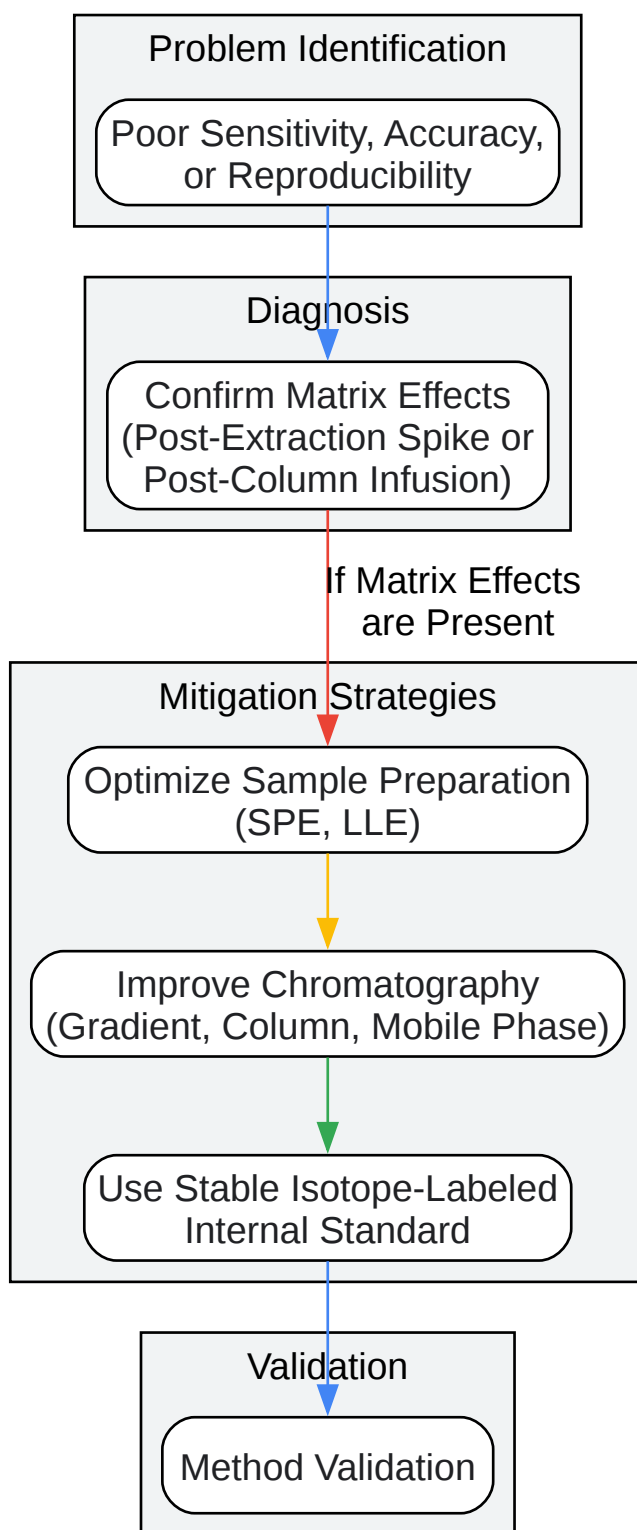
Problem Identification

Poor Sensitivity, Accuracy, or Reproducibility

Diagnosis

Confirm Matrix Effects (Post-Extraction Spike or Post-Column Infusion)

If Matrix Effects are Present

Mitigation Strategies

Optimize Sample Preparation (SPE, LLE)

Improve Chromatography (Gradient, Column, Mobile Phase)

Use Stable Isotope-Labeled Internal Standard

Validation

Method Validation